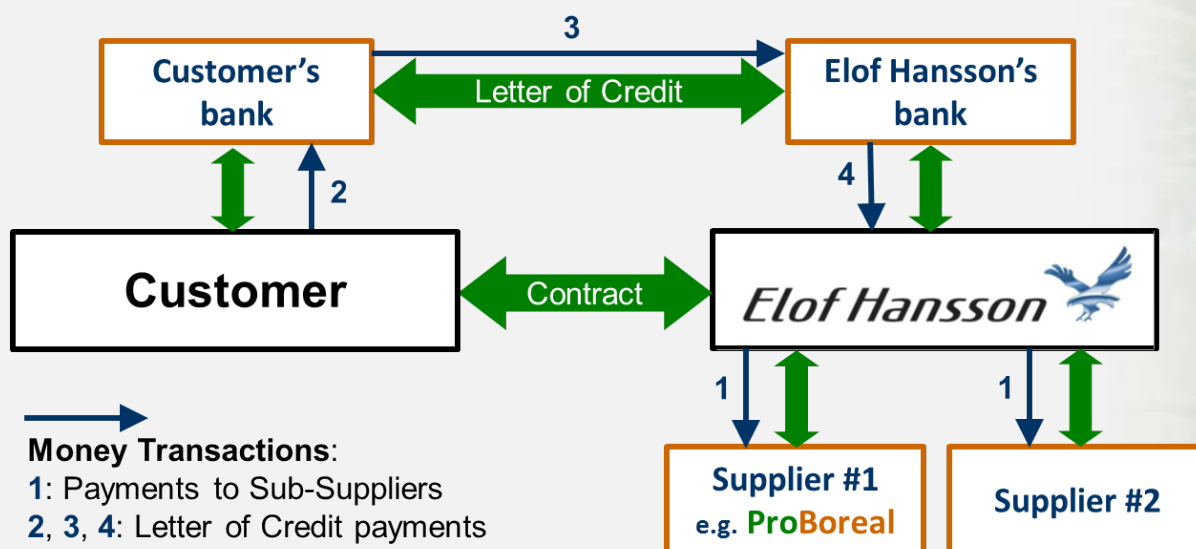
3

Customer's bank

Letter of Credit

Elof Hansson's bank

2

4

Customer

Contract

Elof Hansson

1

1

Money Transactions:
1: Payments to Sub-Suppliers
2, 3, 4: Letter of Credit payments

Supplier #1
e.g. ProBoreal

Supplier #2